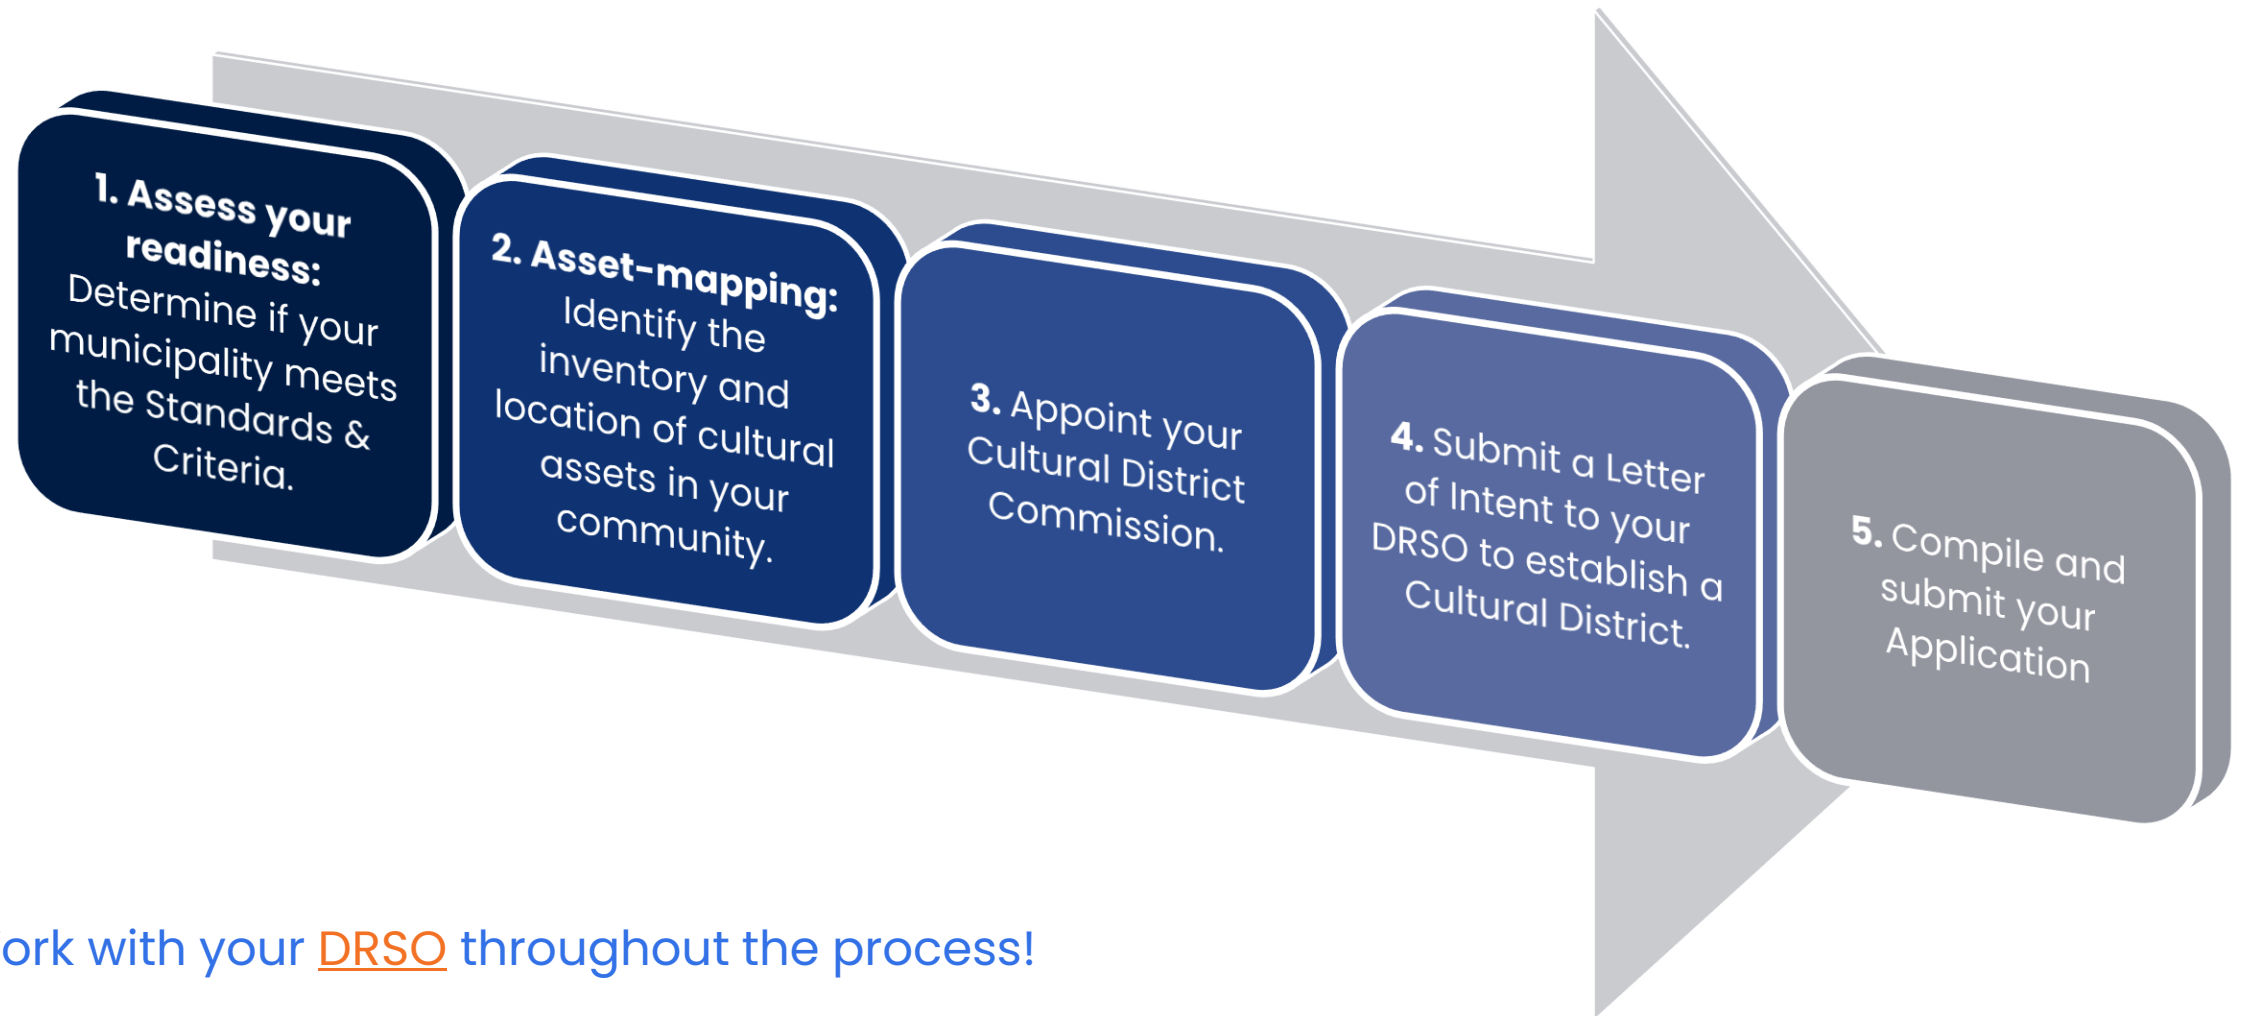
1. Assess your readiness: Determine if your municipality meets the Standards & Criteria.

2. Asset-mapping: Identify the inventory and location of cultural assets in your community.

3. Appoint your Cultural District Commission.

4. Submit a Letter of Intent to your DRSO to establish a Cultural District.

5. Compile and submit your Application

ork with your DRSO throughout the process!